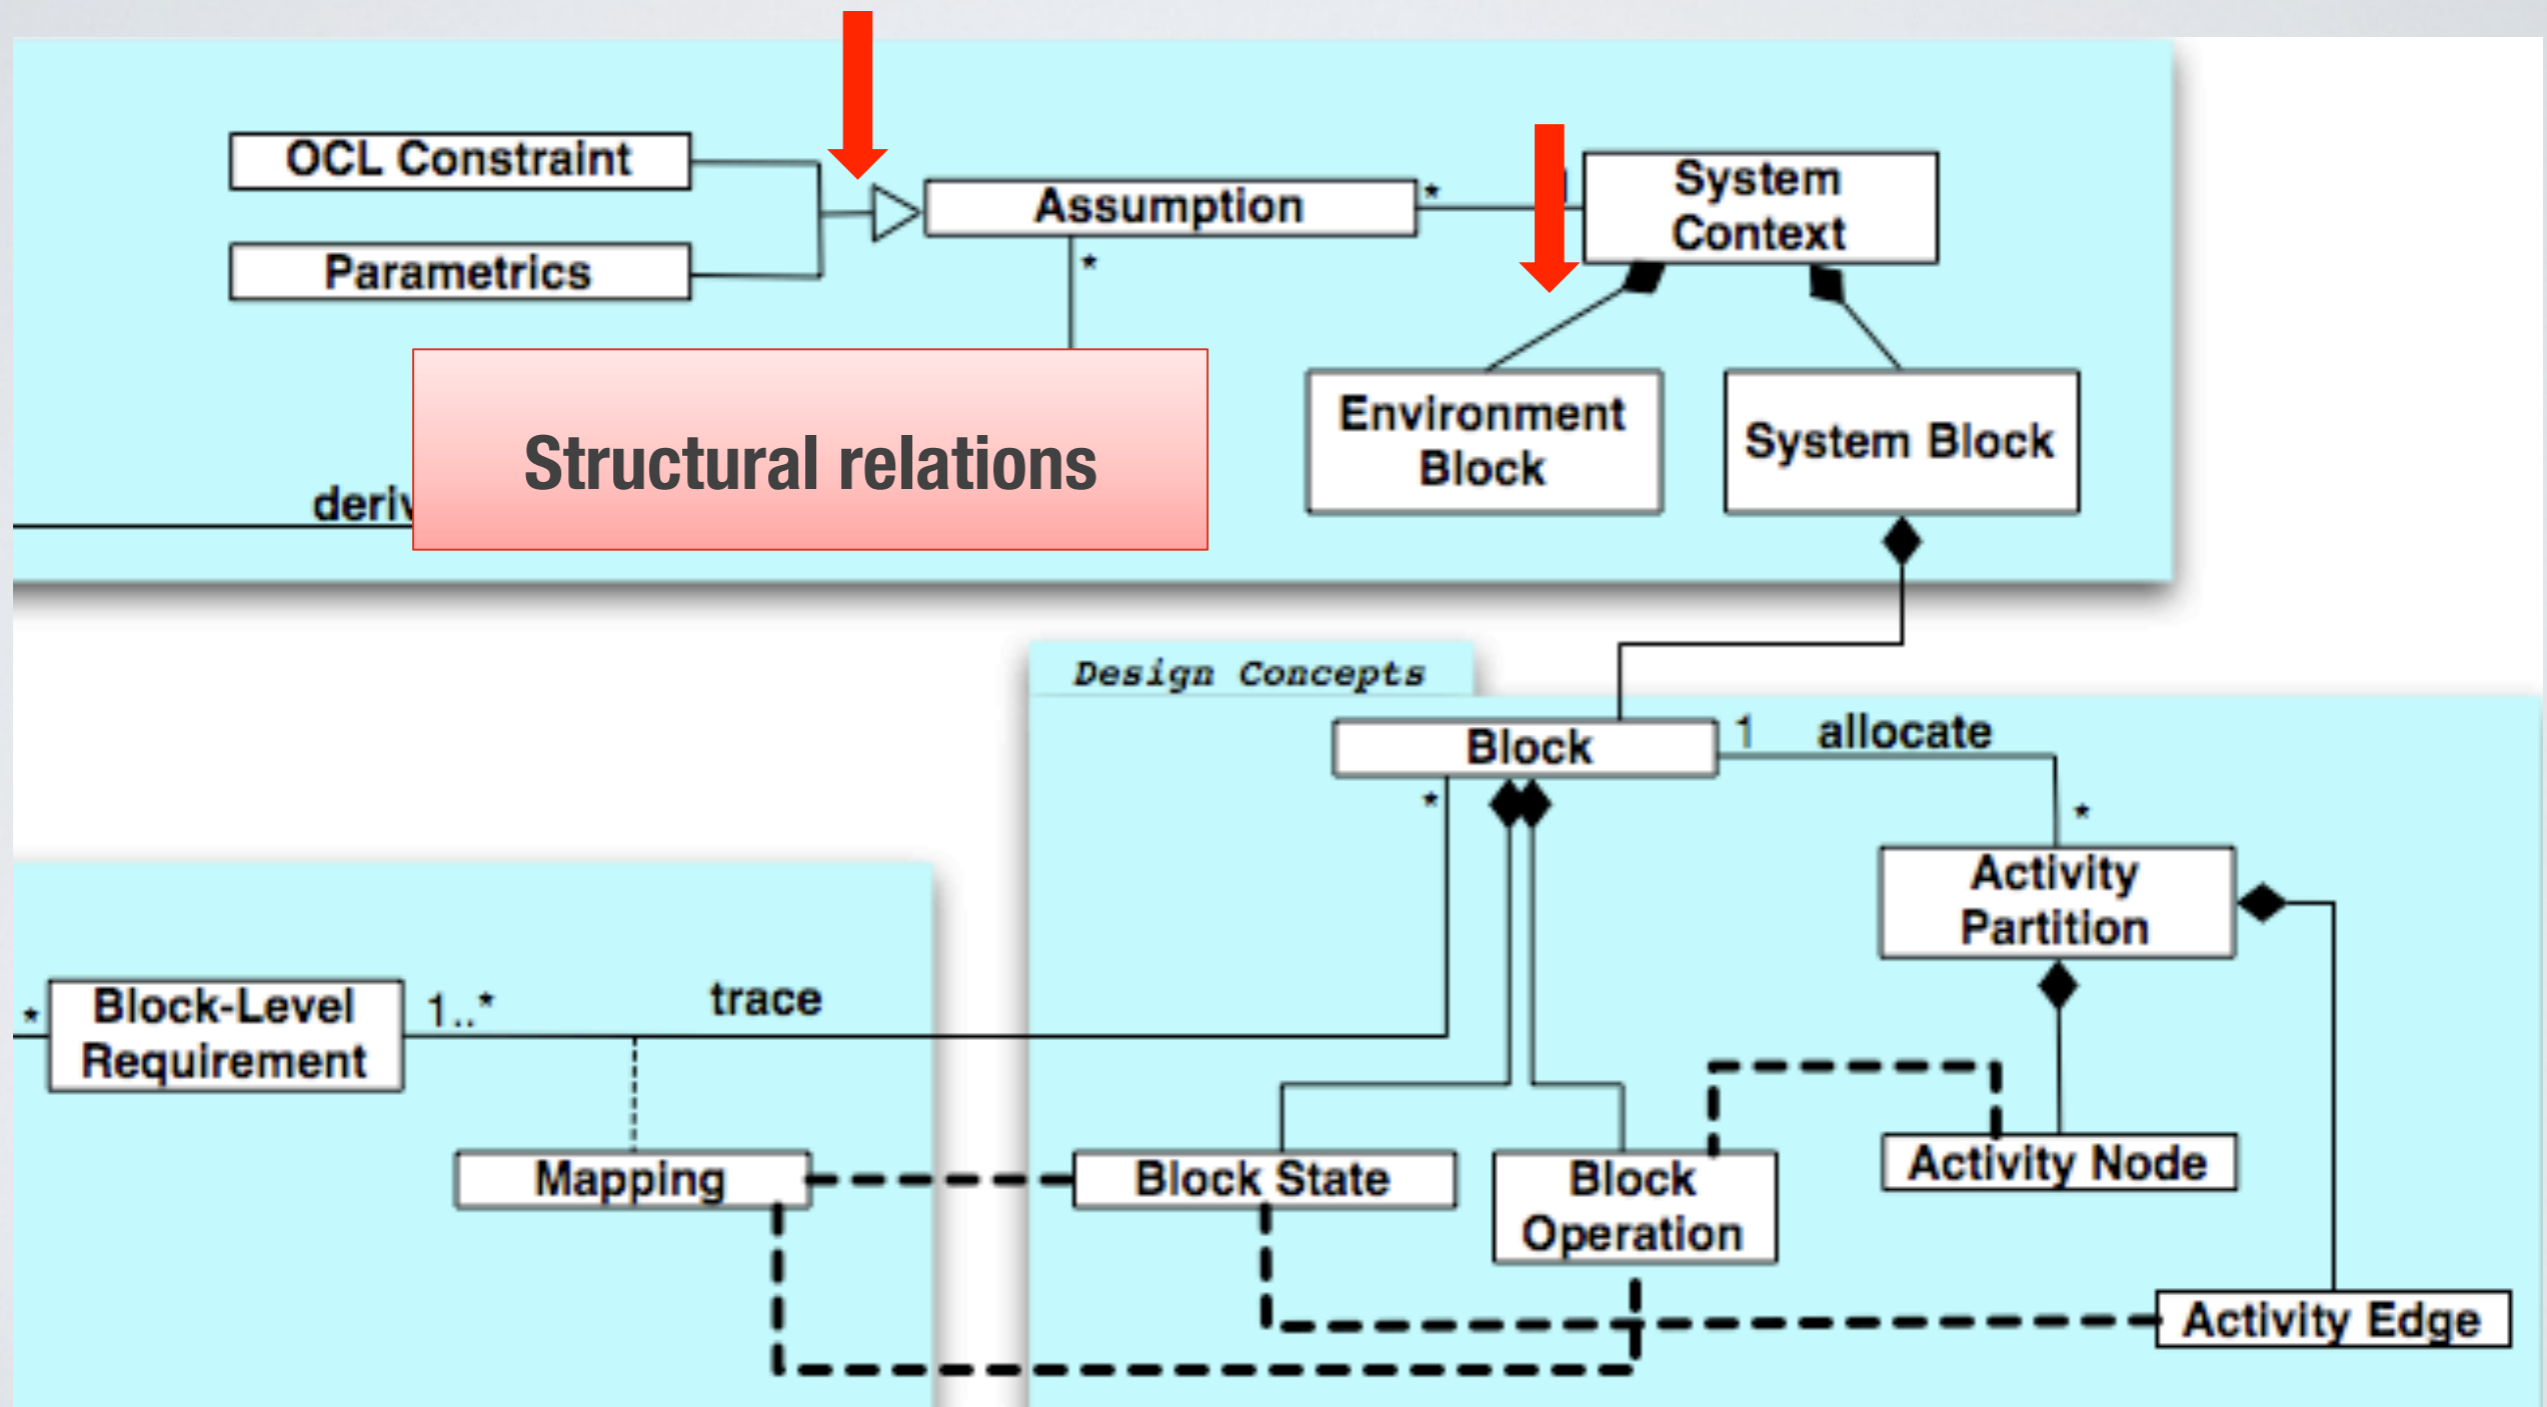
OCL Constraint

Parametrics

Assumption

*

*

System Context

Environment Block

System Block

Structural relations

deriv

Design Concepts

Block

1

allocate

*

*

Activity Partition

*

Block-Level Requirement

1..*

trace

Mapping

Block State

Block Operation

Activity Node

Activity Edge